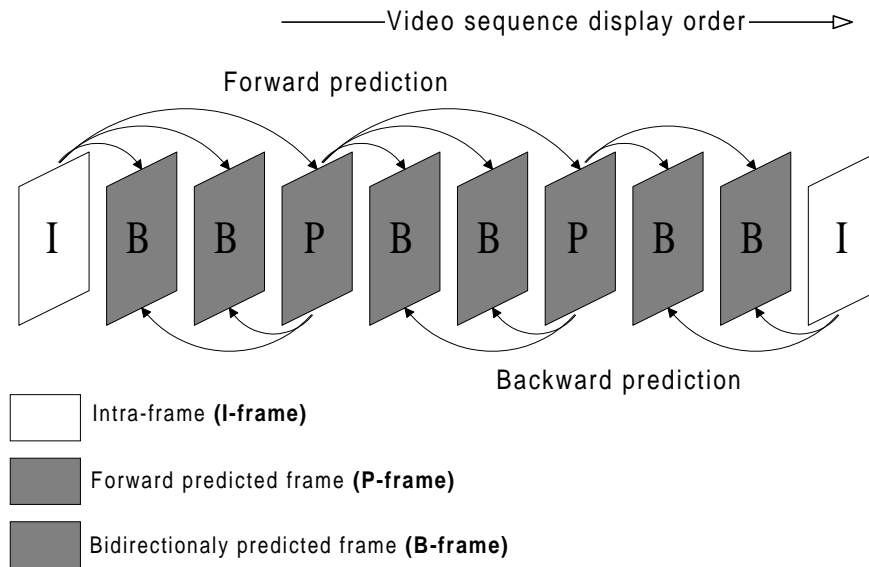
Video sequence display order

Forward prediction

I B B P B B P B B I

Backward prediction

Intra-frame **(I-frame)**

Forward predicted frame **(P-frame)**

Bidirectionaly predicted frame **(B-frame)**